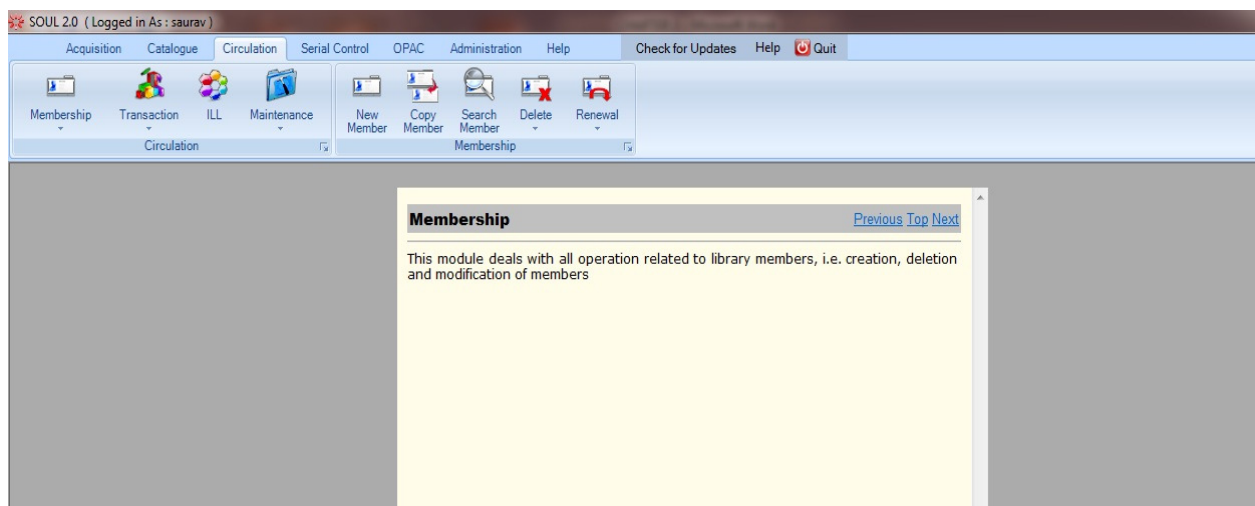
SOUL 2.0 ( Logged in As : saurav )

Acquisition Catalogue Circulation Serial Control OPAC Administration Help Check for Updates Help Quit

Membership Transaction ILL Maintenance
Circulation

New Member Copy Member Search Member Delete Renewal
Membership

Membership Previous Top Next

This module deals with all operation related to library members, i.e. creation, deletion and modification of members